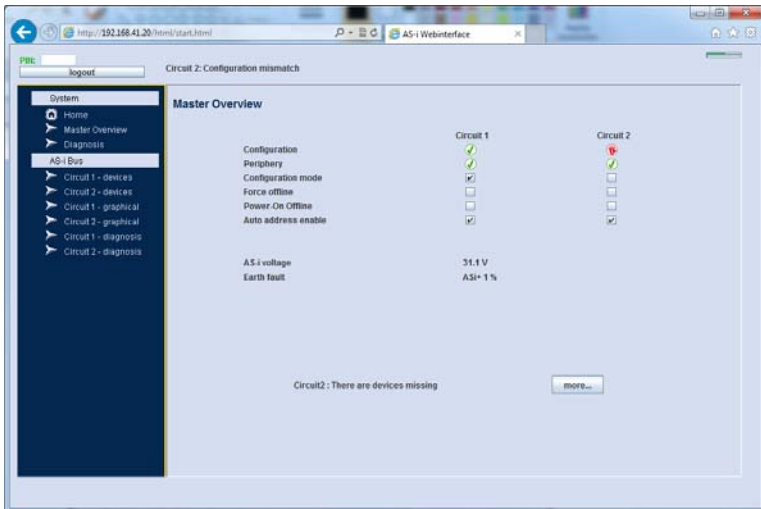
http://192.168.41.20/html/start.html

AS-i Webinterface

PBK

logout

Circuit 2: Configuration mismatch

System

Home

Master Overview

Diagnosis

AS-i Bus

Circuit 1 - devices

Circuit 2 - devices

Circuit 1 - graphical

Circuit 2 - graphical

Circuit 1 - diagnosis

Circuit 2 - diagnosis

Master Overview

| | Circuit 1 | Circuit 2 |
|---|---|---|
| Configuration | | |
| Periphery | | |
| Configuration mode | | |
| Force offline | | |
| Power-On Offline | | |
| Auto address enable | | |

AS-i voltage 31.1 V

Earth fault ASi+ 1 %

Circuit2 : There are devices missing

more...